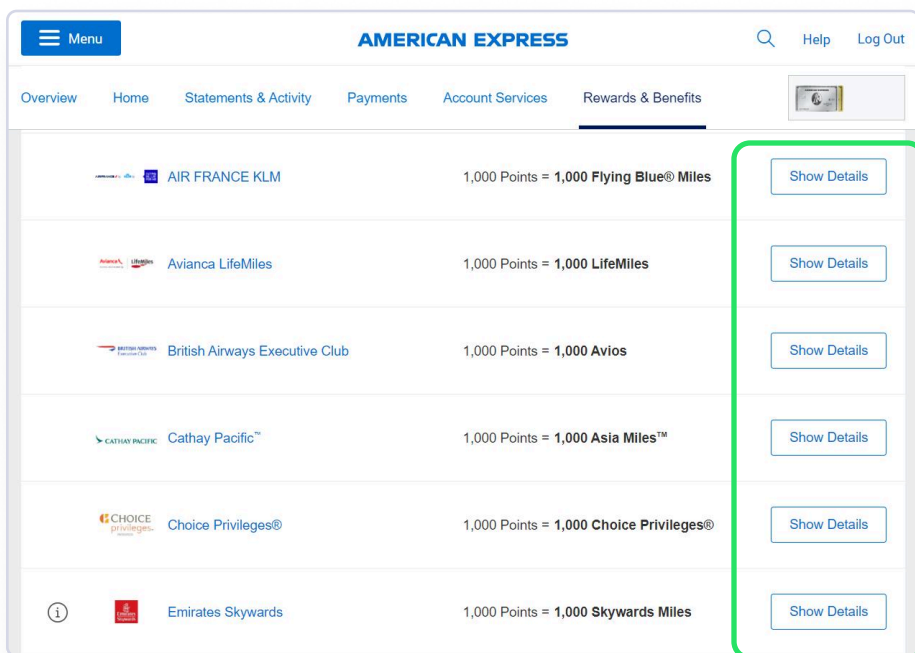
Menu

AMERICAN EXPRESS

Help Log Out

Overview Home Statements & Activity Payments Account Services Rewards & Benefits

AIR FRANCE KLM 1,000 Points = **1,000 Flying Blue® Miles** Show Details

Avianca LifeMiles Avianca LifeMiles 1,000 Points = **1,000 LifeMiles** Show Details

BRITISH AIRWAYS Executive Club British Airways Executive Club 1,000 Points = **1,000 Avios** Show Details

CATHAY PACIFIC Cathay Pacific™ 1,000 Points = **1,000 Asia Miles™** Show Details

CHOICE privileges Choice Privileges® 1,000 Points = **1,000 Choice Privileges®** Show Details

Emirates Skywards Emirates Skywards 1,000 Points = **1,000 Skywards Miles** Show Details